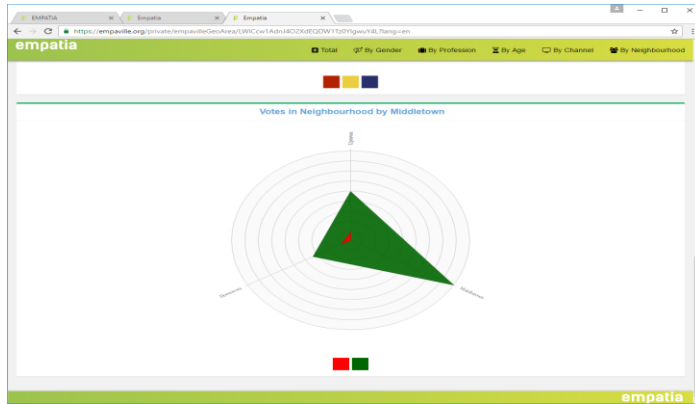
EMPATIA
Empatia
Empatia

https://empaville.org/private/empavilleGeoArea/LWICcw1AdnJ4O2XdEQDW1Tz0YIgwvY4L?lang=en

empatia

Total
By Gender
By Profession
By Age
By Channel
By Neighbourhood

Votes in Neighbourhood by Middletown

Uptown
Downtown
Middletown

empatia